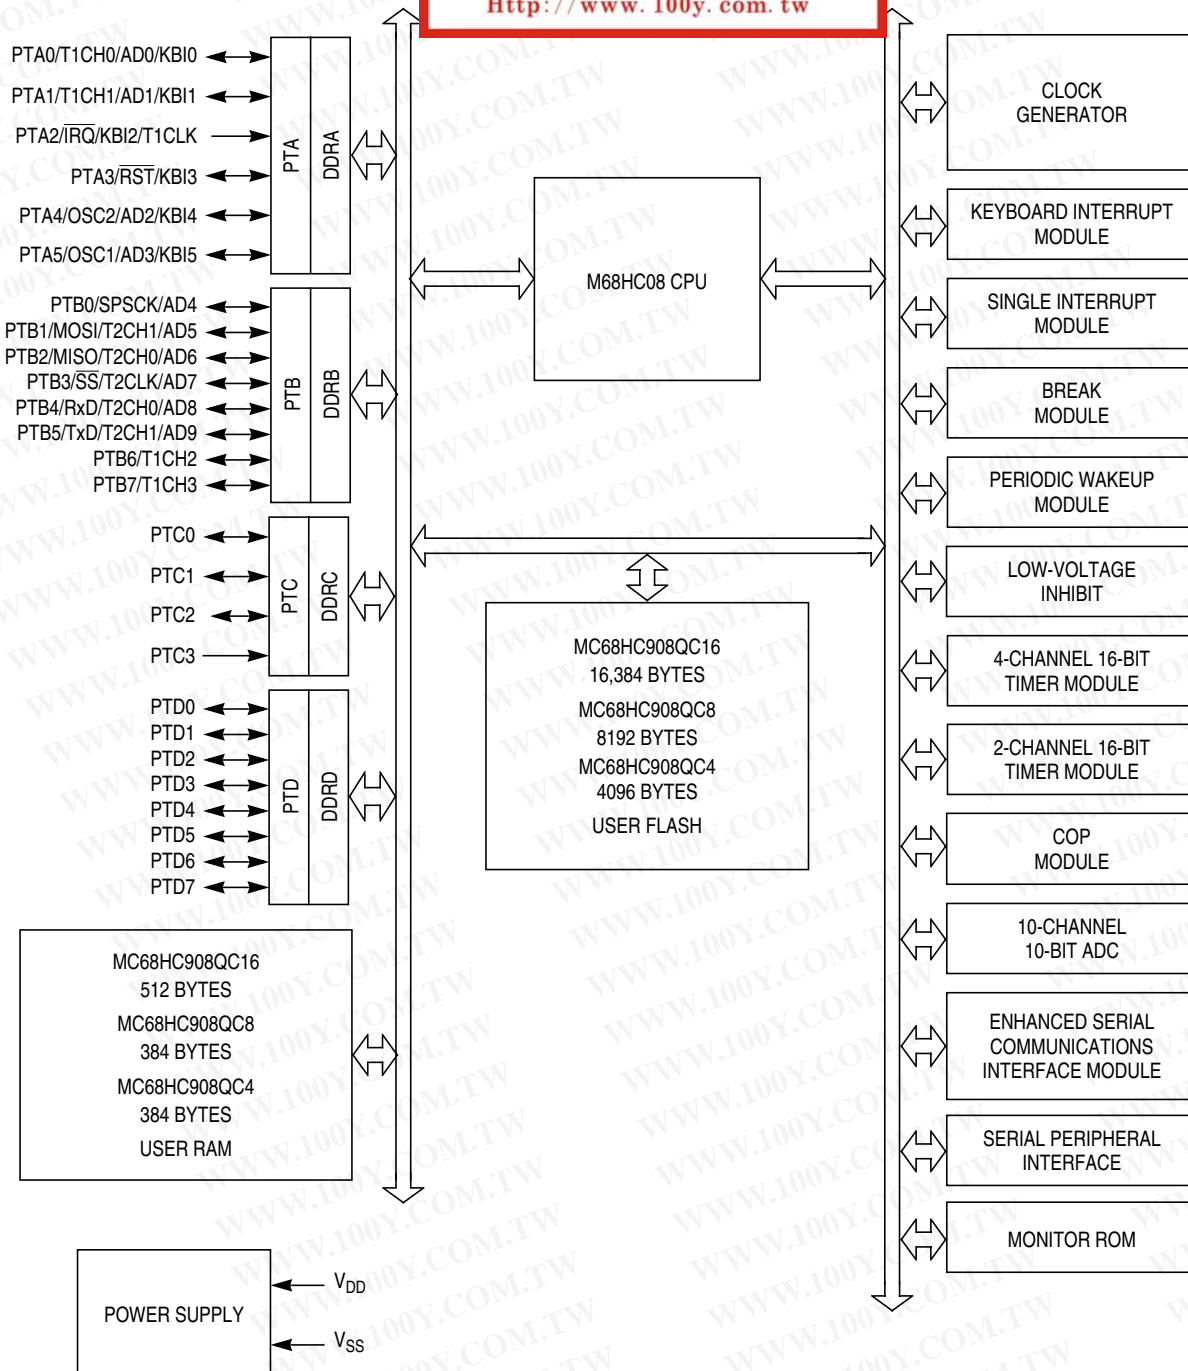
Http://www.100y.com.tw

PTA0/T1CH0/AD0/KBI0
PTA1/T1CH1/AD1/KBI1
PTA2/$\overline{IRQ}$/KBI2/T1CLK
PTA3/$\overline{RST}$/KBI3
PTA4/OSC2/AD2/KBI4
PTA5/OSC1/AD3/KBI5

PTA
DDRA

PTB0/SPSCK/AD4
PTB1/MOSI/T2CH1/AD5
PTB2/MISO/T2CH0/AD6
PTB3/$\overline{SS}$/T2CLK/AD7
PTB4/RxD/T2CH0/AD8
PTB5/TxD/T2CH1/AD9
PTB6/T1CH2
PTB7/T1CH3

PTB
DDRB

PTC0
PTC1
PTC2
PTC3

PTC
DDRC

PTD0
PTD1
PTD2
PTD3
PTD4
PTD5
PTD6
PTD7

PTD
DDRD

MC68HC908QC16
512 BYTES
MC68HC908QC8
384 BYTES
MC68HC908QC4
384 BYTES
USER RAM

POWER SUPPLY
$V_{DD}$
$V_{SS}$

M68HC08 CPU

MC68HC908QC16
16,384 BYTES
MC68HC908QC8
8192 BYTES
MC68HC908QC4
4096 BYTES
USER FLASH

CLOCK GENERATOR

KEYBOARD INTERRUPT MODULE

SINGLE INTERRUPT MODULE

BREAK MODULE

PERIODIC WAKEUP MODULE

LOW-VOLTAGE INHIBIT

4-CHANNEL 16-BIT TIMER MODULE

2-CHANNEL 16-BIT TIMER MODULE

COP MODULE

10-CHANNEL 10-BIT ADC

ENHANCED SERIAL COMMUNICATIONS INTERFACE MODULE

SERIAL PERIPHERAL INTERFACE

MONITOR ROM